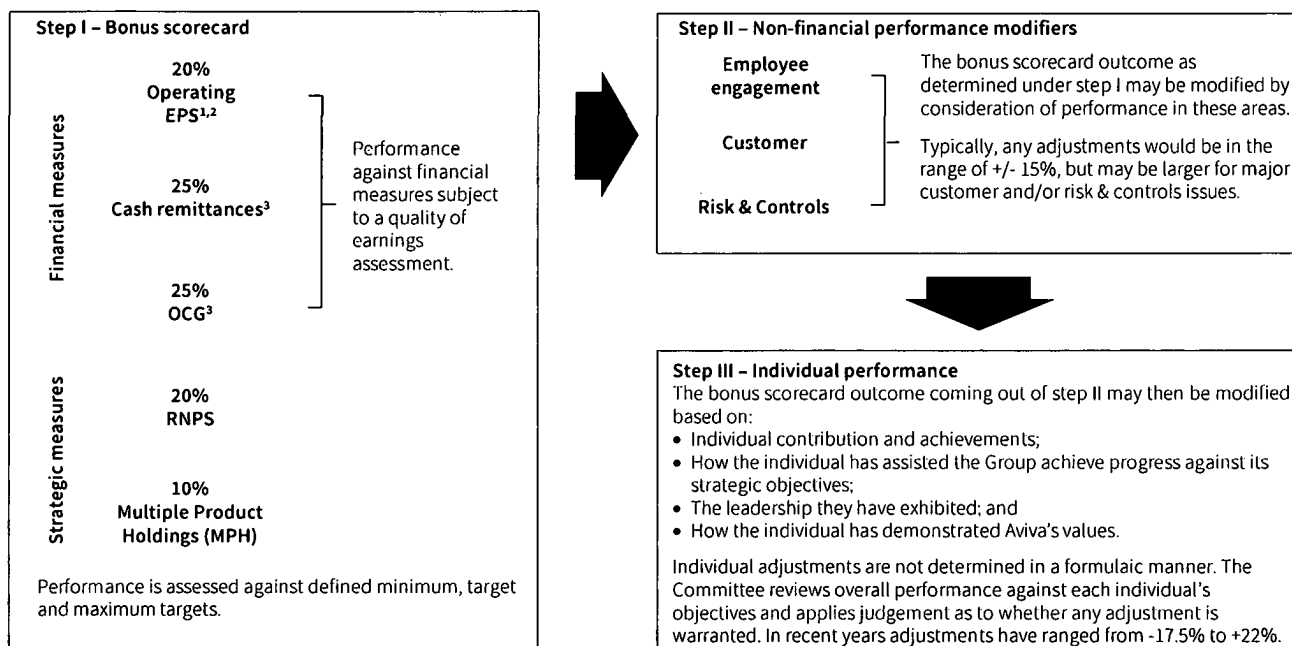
Step I – Bonus scorecard

Financial measures

20%
Operating EPS$^{1,2}$

25%
Cash remittances$^{3}$

25%
OCG$^{3}$

Performance against financial measures subject to a quality of earnings assessment.

Strategic measures

20%
RNPS

10%
Multiple Product Holdings (MPH)

Performance is assessed against defined minimum, target and maximum targets.

Step II – Non-financial performance modifiers

Employee engagement

Customer

Risk & Controls

The bonus scorecard outcome as determined under step I may be modified by consideration of performance in these areas.

Typically, any adjustments would be in the range of +/- 15%, but may be larger for major customer and/or risk & controls issues.

Step III – Individual performance
The bonus scorecard outcome coming out of step II may then be modified based on:
• Individual contribution and achievements;
• How the individual has assisted the Group achieve progress against its strategic objectives;
• The leadership they have exhibited; and
• How the individual has demonstrated Aviva's values.

Individual adjustments are not determined in a formulaic manner. The Committee reviews overall performance against each individual's objectives and applies judgement as to whether any adjustment is warranted. In recent years adjustments have ranged from -17.5% to +22%.